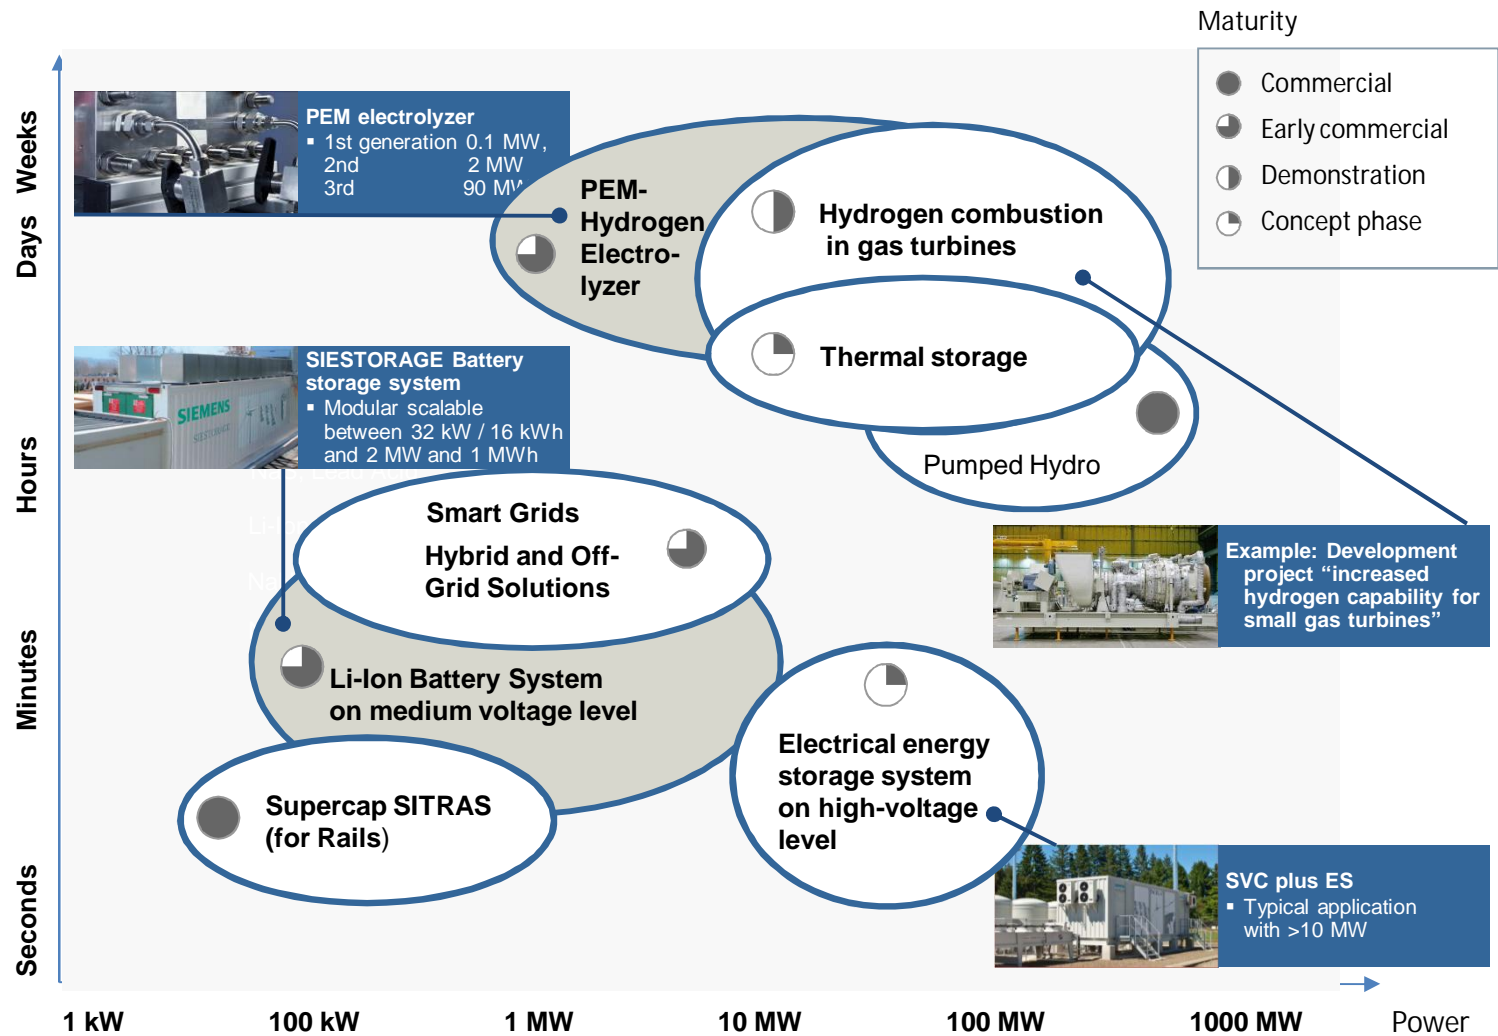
Maturity

Commercial

Early commercial

Demonstration

Concept phase

Days Weeks

Hours

Minutes

Seconds

PEM electrolyzer
▪ 1st generation 0.1 MW,
2nd 2 MW
3rd 90 MW

PEM-Hydrogen Electrolyzer

Hydrogen combustion in gas turbines

Thermal storage

Pumped Hydro

SIESTORAGE Battery storage system
▪ Modular scalable between 32 kW / 16 kWh and 2 MW and 1 MWh

Smart Grids
Hybrid and Off-Grid Solutions

Li-Ion Battery System on medium voltage level

Example: Development project "increased hydrogen capability for small gas turbines"

Supercap SITRAS (for Rails)

Electrical energy storage system on high-voltage level

SVC plus ES
▪ Typical application with >10 MW

1 kW 100 kW 1 MW 10 MW 100 MW 1000 MW Power